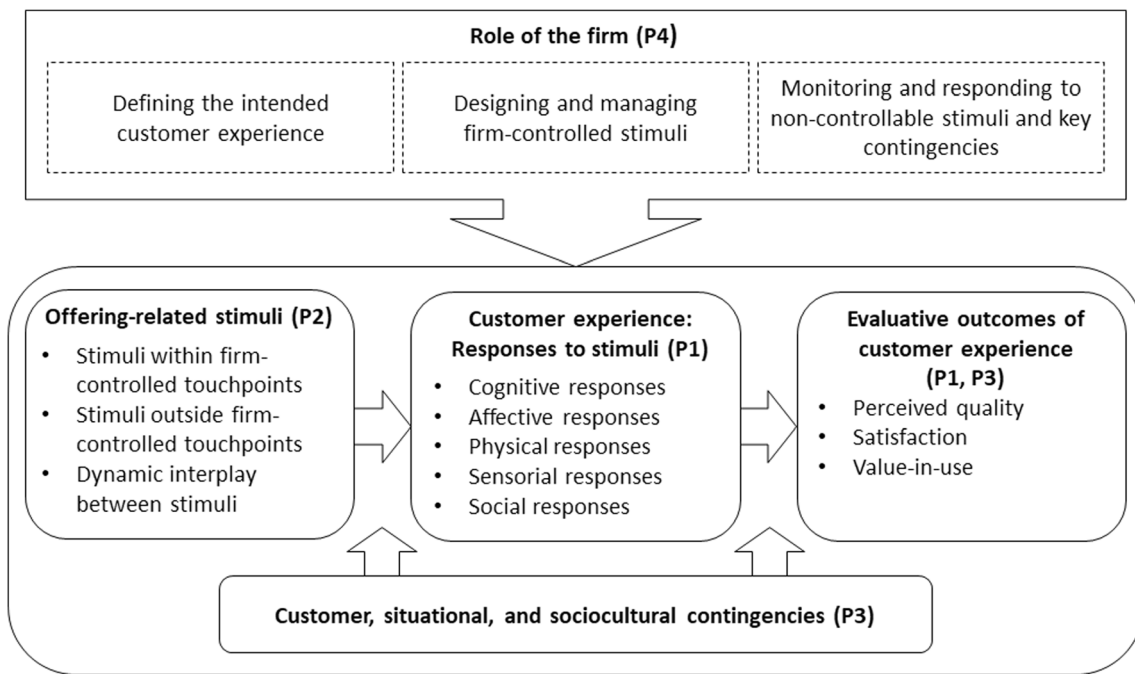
Role of the firm (P4)

Defining the intended customer experience

Designing and managing firm-controlled stimuli

Monitoring and responding to non-controllable stimuli and key contingencies

Offering-related stimuli (P2)
- Stimuli within firm-controlled touchpoints
- Stimuli outside firm-controlled touchpoints
- Dynamic interplay between stimuli

Customer experience: Responses to stimuli (P1)
- Cognitive responses
- Affective responses
- Physical responses
- Sensorial responses
- Social responses

Evaluative outcomes of customer experience (P1, P3)
- Perceived quality
- Satisfaction
- Value-in-use

Customer, situational, and sociocultural contingencies (P3)